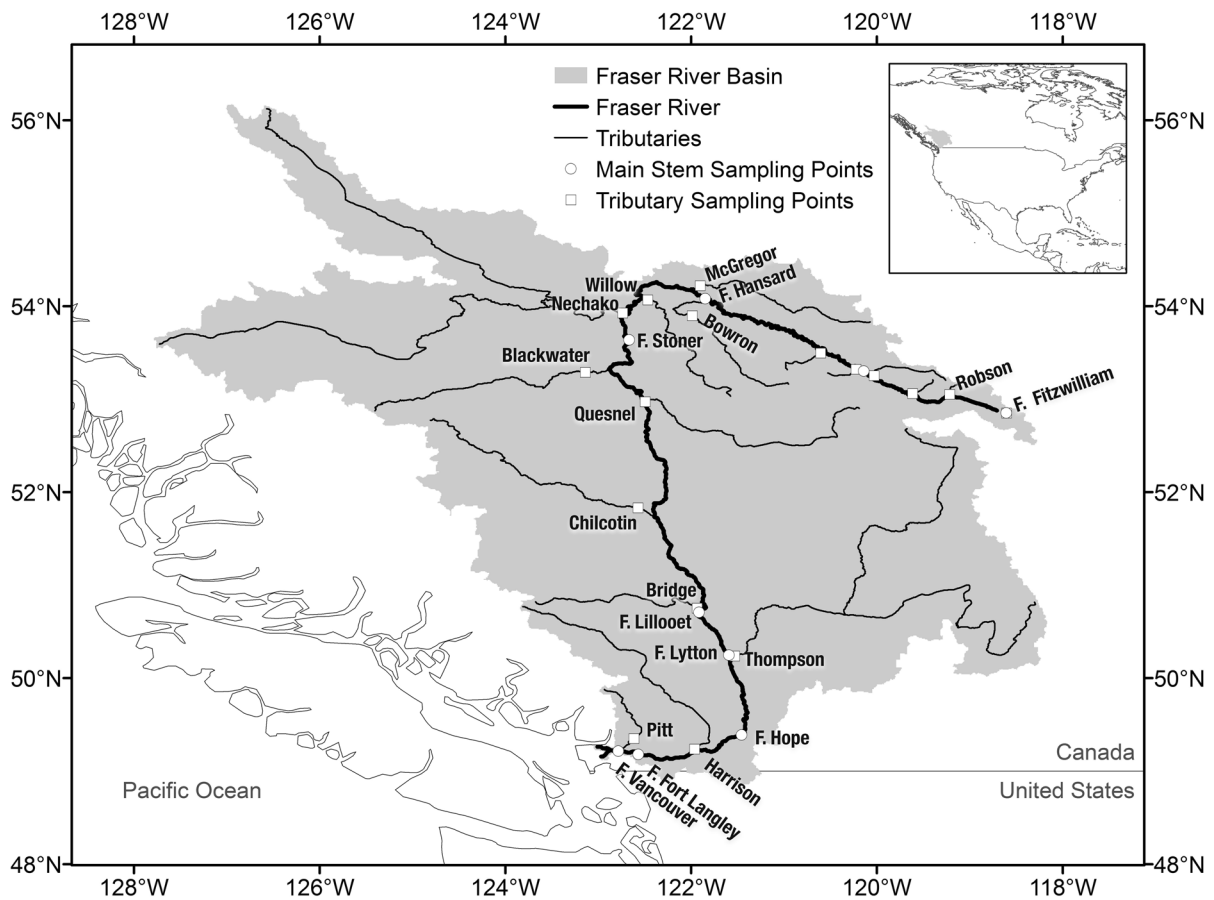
128°W 126°W 124°W 122°W 120°W 118°W

Fraser River Basin
Fraser River
Tributaries
Main Stem Sampling Points
Tributary Sampling Points

56°N
54°N
52°N
50°N
48°N

56°N
54°N
52°N
50°N
48°N

McGregor
Willow
F. Hansard
Nechako
Bowron
F. Stoner
Blackwater
Robson
F. Fitzwilliam
Quesnel
Chilcotin
Bridge
F. Lillooet
F. Lytton
Thompson
Pitt
F. Hope
Harrison
F. Fort Langley
F. Vancouver

Canada
United States
Pacific Ocean

128°W 126°W 124°W 122°W 120°W 118°W